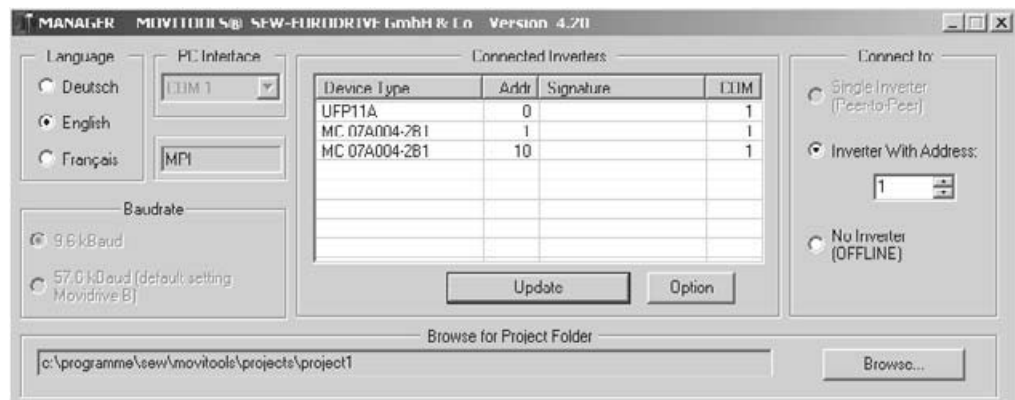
MANAGER MOVITOOLS® SEW-EURODRIVE GmbH & Co Version 4.20

Language
Deutsch
English
Français

PC Interface
COM 1

MPI

Baudrate
9.6 kBaud
57.6 kBaud (default setting Movidrive B)

Connected Inverters

| Device Type | Addr | Signature | COM |
|---|---|---|---|
| UFP11A | 0 | | 1 |
| MC 07A004-2B1 | 1 | | 1 |
| MC 07A004-2B1 | 10 | | 1 |

Update
Option

Connect to:
Single Inverter (Peer-to-Peer)
Inverter With Address:
1
No Inverter (OFFLINE)

Browse for Project Folder
c:\programme\sew\movitools\projects\project1
Browse...